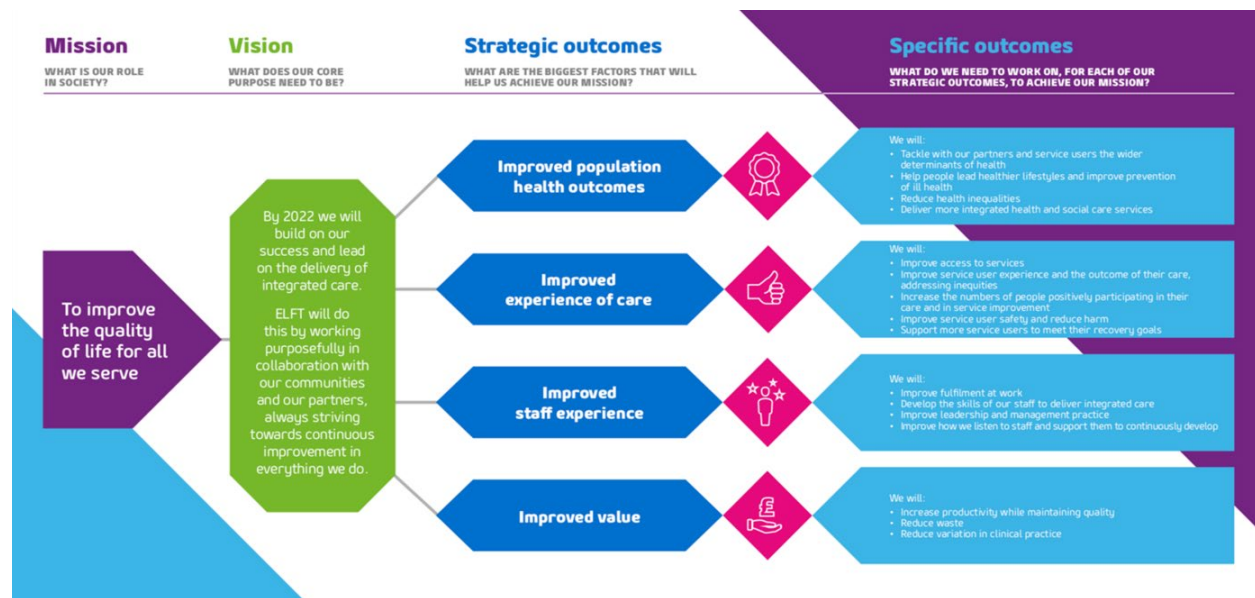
Mission
WHAT IS OUR ROLE IN SOCIETY?

Vision
WHAT DOES OUR CORE PURPOSE NEED TO BE?

Strategic outcomes
WHAT ARE THE BIGGEST FACTORS THAT WILL HELP US ACHIEVE OUR MISSION?

Specific outcomes
WHAT DO WE NEED TO WORK ON, FOR EACH OF OUR STRATEGIC OUTCOMES, TO ACHIEVE OUR MISSION?

To improve the quality of life for all we serve

By 2022 we will build on our success and lead on the delivery of integrated care.

ELFT will do this by working purposefully in collaboration with our communities and our partners, always striving towards continuous improvement in everything we do.

Improved population health outcomes

We will:
• Tackle with our partners and service users the wider determinants of health
• Help people lead healthier lifestyles and improve prevention of ill health
• Reduce health inequalities
• Deliver more integrated health and social care services

Improved experience of care

We will:
• Improve access to services
• Improve service user experience and the outcome of their care, addressing inequities
• Increase the numbers of people positively participating in their care and in service improvement
• Improve service user safety and reduce harm
• Support more service users to meet their recovery goals

Improved staff experience

We will:
• Improve fulfilment at work
• Develop the skills of our staff to deliver integrated care
• Improve leadership and management practice
• Improve how we listen to staff and support them to continuously develop

Improved value

We will:
• Increase productivity while maintaining quality
• Reduce waste
• Reduce variation in clinical practice